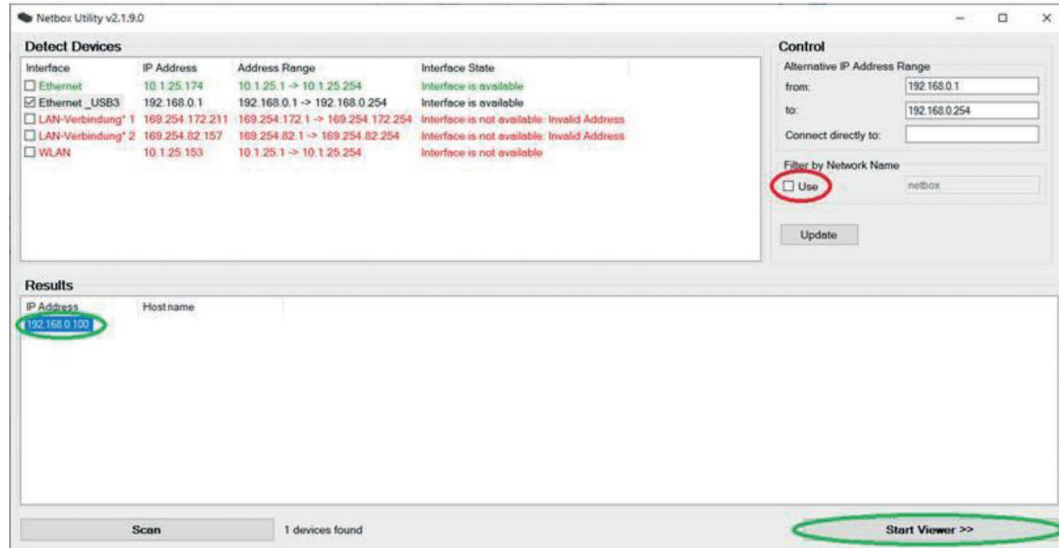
Netbox Utility v2.1.9.0

Detect Devices

| Interface | IP Address | Address Range | Interface State |
|---|---|---|---|
| ☐ Ethernet | 10.1.25.174 | 10.1.25.1 -> 10.1.25.254 | Interface is available |
| ☑ Ethernet _USB3 | 192.168.0.1 | 192.168.0.1 -> 192.168.0.254 | Interface is available |
| ☐ LAN-Verbindung* 1 | 169.254.172.211 | 169.254.172.1 -> 169.254.172.254 | Interface is not available: Invalid Address |
| ☐ LAN-Verbindung* 2 | 169.254.82.157 | 169.254.82.1 -> 169.254.82.254 | Interface is not available: Invalid Address |
| ☐ WLAN | 10.1.25.153 | 10.1.25.1 -> 10.1.25.254 | Interface is not available |

Control

Alternative IP Address Range

from: 192.168.0.1

to: 192.168.0.254

Connect directly to:

Filter by Network Name

☐ Use netbox

Update

Results

| IP Address | Host name |
|---|---|
| 192.168.0.100 | |

Scan

1 devices found

Start Viewer >>